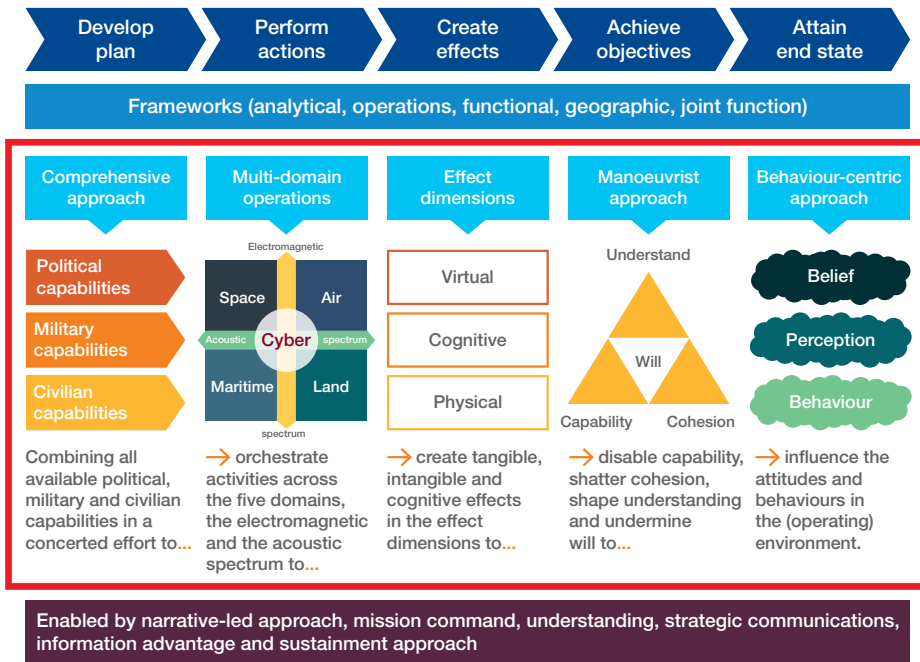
Develop plan

Perform actions

Create effects

Achieve objectives

Attain end state

Frameworks (analytical, operations, functional, geographic, joint function)

Comprehensive approach

Political capabilities

Military capabilities

Civilian capabilities

Combining all available political, military and civilian capabilities in a concerted effort to...

Multi-domain operations

Electromagnetic

Space

Air

Acoustic

Cyber

spectrum

Maritime

Land

spectrum

→ orchestrate activities across the five domains, the electromagnetic and the acoustic spectrum to...

Effect dimensions

Virtual

Cognitive

Physical

→ create tangible, intangible and cognitive effects in the effect dimensions to...

Manoeuvrist approach

Understand

Will

Capability

Cohesion

→ disable capability, shatter cohesion, shape understanding and undermine will to...

Behaviour-centric approach

Belief

Perception

Behaviour

→ influence the attitudes and behaviours in the (operating) environment.

Enabled by narrative-led approach, mission command, understanding, strategic communications, information advantage and sustainment approach